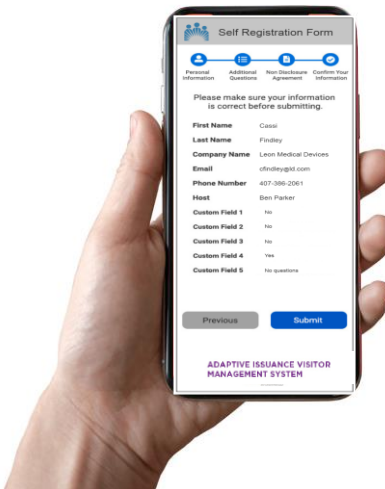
Self Registration Form

Personal Information
Additional Questions
Non Disclosure Agreement
Confirm Your Information

Please make sure your information is correct before submitting.

| | |
|---|---|
| First Name | Cassi |
| Last Name | Findley |
| Company Name | Leon Medical Devices |
| Email | cfindley@ld.com |
| Phone Number | 407-386-2061 |
| Host | Ben Parker |
| Custom Field 1 | No |
| Custom Field 2 | No |
| Custom Field 3 | No |
| Custom Field 4 | Yes |
| Custom Field 5 | No questions |

Previous
Submit

ADAPTIVE ISSUANCE VISITOR MANAGEMENT SYSTEM